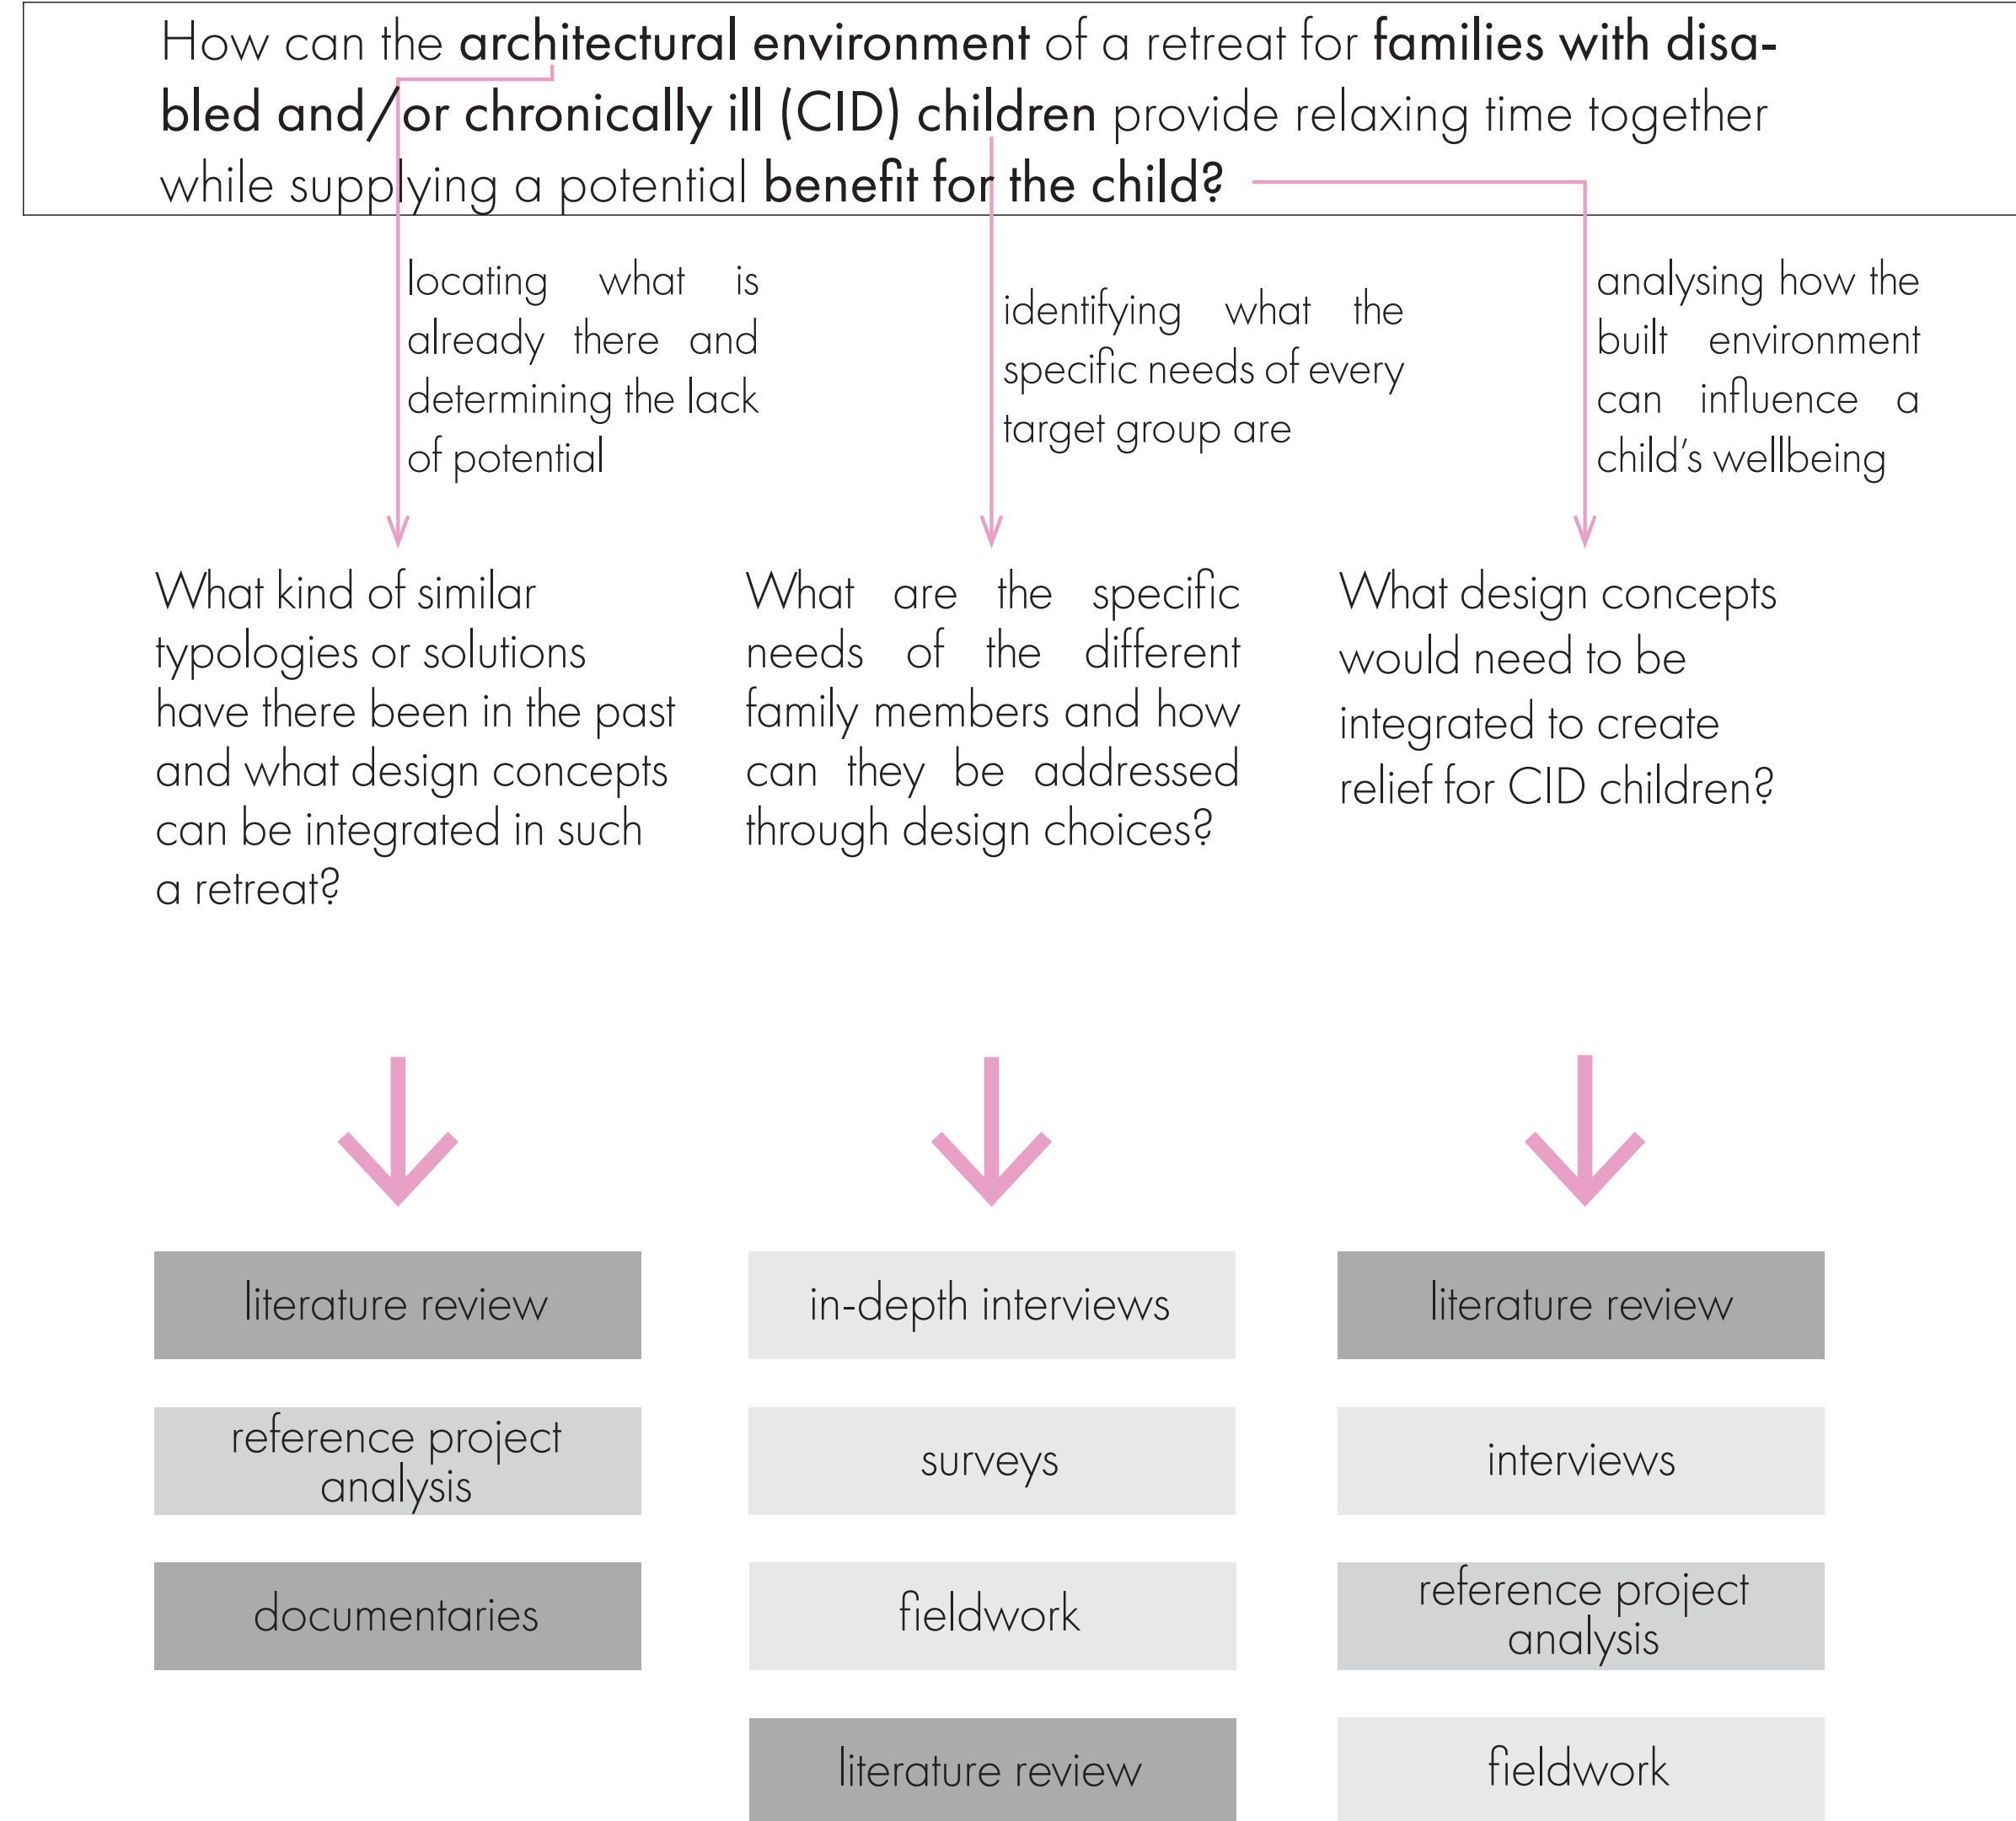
How can the architectural environment of a retreat for families with disabled and/or chronically ill (CID) children provide relaxing time together while supplying a potential benefit for the child?

locating what is already there and determining the lack of potential

identifying what the specific needs of every target group are

analysing how the built environment can influence a child's wellbeing

What kind of similar typologies or solutions have there been in the past and what design concepts can be integrated in such a retreat?

What are the specific needs of the different family members and how can they be addressed through design choices?

What design concepts would need to be integrated to create relief for CID children?

literature review

reference project analysis

documentaries

in-depth interviews

surveys

fieldwork

literature review

literature review

interviews

reference project analysis

fieldwork